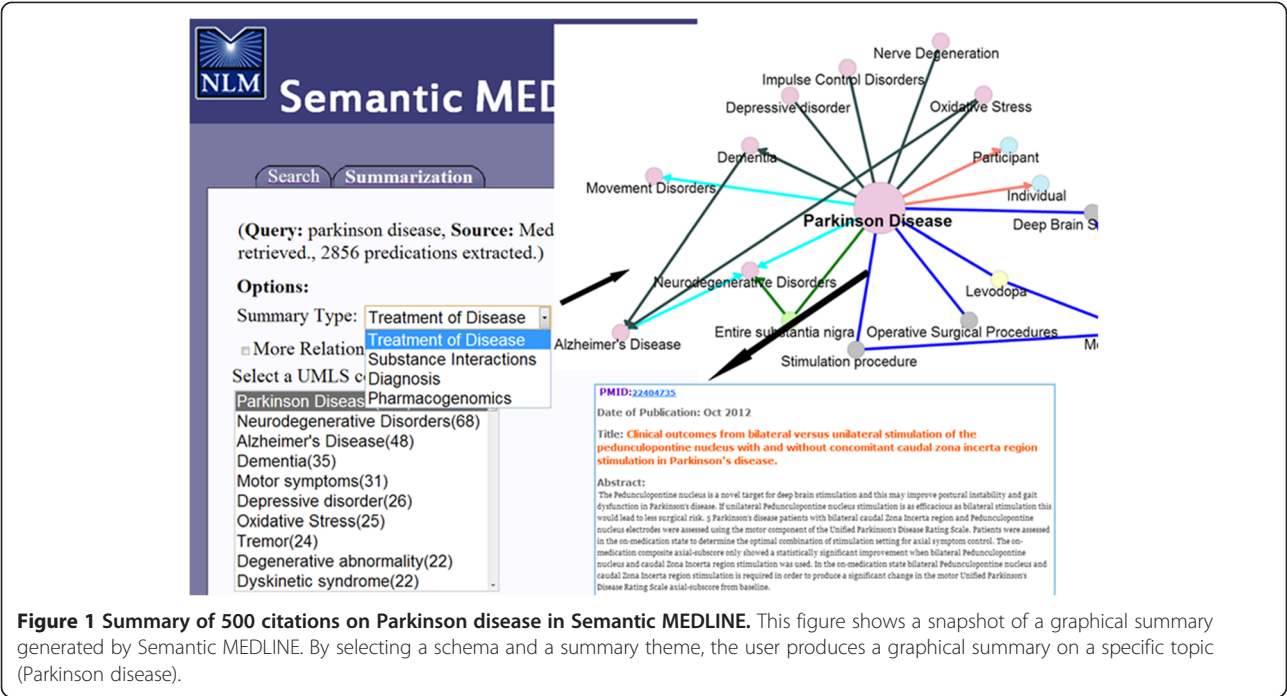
NLM

Semantic MED

Search Summarization

(Query: parkinson disease, Source: Med retrieved., 2856 predications extracted.)

Options:

Summary Type: Treatment of Disease

Treatment of Disease
Substance Interactions
Diagnosis
Pharmacogenomics

More Relation

Select a UMLS c

Parkinson Diseas
Neurodegenerative Disorders(68)
Alzheimer's Disease(48)
Dementia(35)
Motor symptoms(31)
Depressive disorder(26)
Oxidative Stress(25)
Tremor(24)
Degenerative abnormality(22)
Dyskinetic syndrome(22)

Nerve Degeneration
Impulse Control Disorders
Depressive disorder
Oxidative Stress
Dementia
Participant
Movement Disorders
Individual
Parkinson Disease
Deep Brain S
Neurodegenerative Disorders
Levodopa
Entire substantia nigra
Operative Surgical Procedures
Alzheimer's Disease
M
Stimulation procedure

PMID:22404735

Date of Publication: Oct 2012

Title: Clinical outcomes from bilateral versus unilateral stimulation of the pedunculopontine nucleus with and without concomitant caudal zona incerta region stimulation in Parkinson's disease.

Abstract:
The Pedunculopontine nucleus is a novel target for deep brain stimulation and this may improve postural instability and gait dysfunction in Parkinson's disease. If unilateral Pedunculopontine nucleus stimulation is as efficacious as bilateral stimulation this would lead to less surgical risk. 5 Parkinson's disease patients with bilateral caudal Zona Incerta region and Pedunculopontine nucleus electrodes were assessed using the motor component of the Unified Parkinson's Disease Rating Scale. Patients were assessed in the on-medication state to determine the optimal combination of stimulation setting for axial symptom control. The on-medication composite axial-subscore only showed a statistically significant improvement when bilateral Pedunculopontine nucleus and caudal Zona Incerta region stimulation was used. In the on-medication state bilateral Pedunculopontine nucleus and caudal Zona Incerta region stimulation is required in order to produce a significant change in the motor Unified Parkinson's Disease Rating Scale axial-subscore from baseline.

Figure 1 Summary of 500 citations on Parkinson disease in Semantic MEDLINE. This figure shows a snapshot of a graphical summary generated by Semantic MEDLINE. By selecting a schema and a summary theme, the user produces a graphical summary on a specific topic (Parkinson disease).